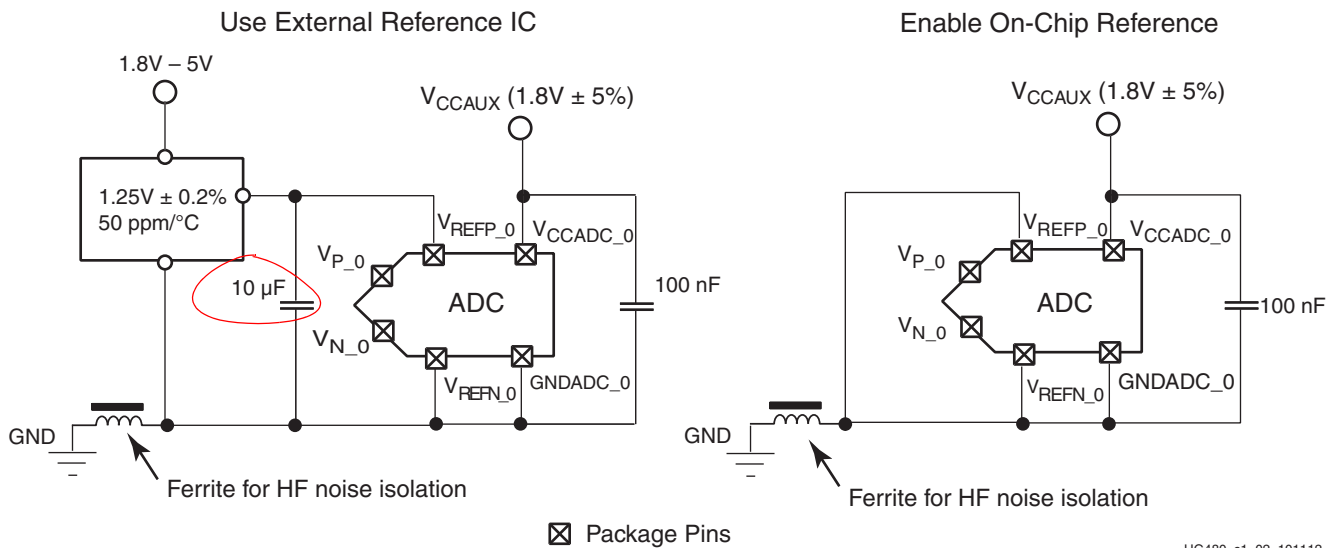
Use External Reference IC

1.8V – 5V

$V_{CCAUX}$ (1.8V ± 5%)

1.25V ± 0.2%
50 ppm/°C

$V_{REFP\_0}$ $V_{CCADC\_0}$

$V_{P\_0}$

10 µF

ADC

100 nF

$V_{N\_0}$

$V_{REFN\_0}$ GNDADC_0

GND

Ferrite for HF noise isolation

Enable On-Chip Reference

$V_{CCAUX}$ (1.8V ± 5%)

$V_{REFP\_0}$ $V_{CCADC\_0}$

$V_{P\_0}$

ADC

100 nF

$V_{N\_0}$

$V_{REFN\_0}$ GNDADC_0

GND

Ferrite for HF noise isolation

⊠ Package Pins

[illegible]